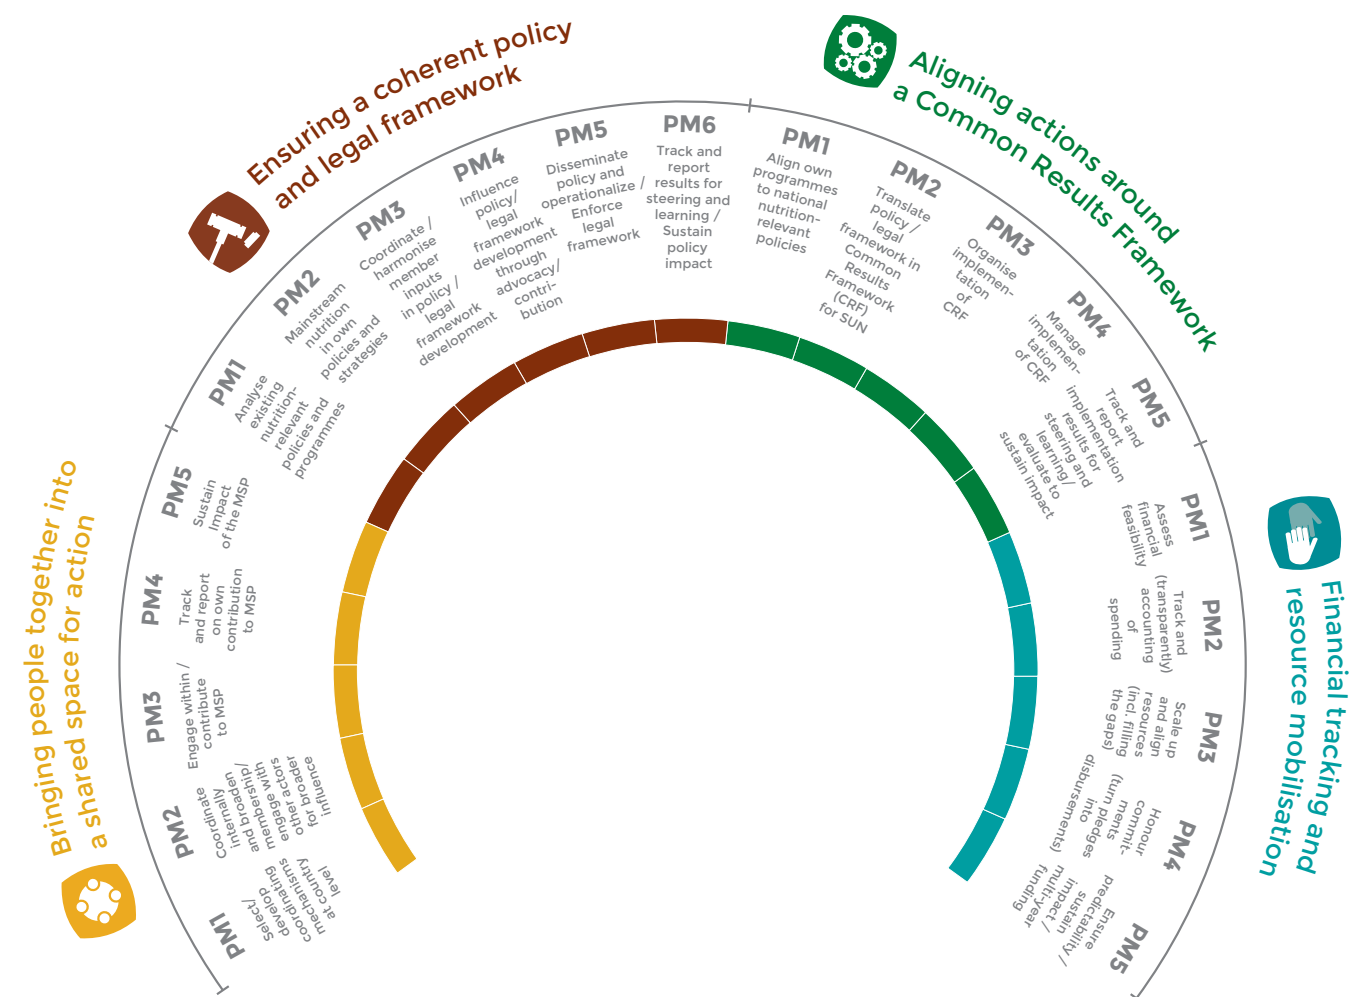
Ensuring a coherent policy and legal framework

Aligning actions around a Common Results Framework

Bringing people together into a shared space for action

Financial tracking and resource mobilisation

PM1
Select/ develop coordinating mechanisms at country level

PM2
Coordinate internally and broaden membership/ engage with other actors for broader influence

PM3
Engage within / contribute to MSP

PM4
Track and report on own contribution to MSP

PM5
Sustain impact of the MSP

PM1
Analyse existing nutrition-relevant policies and programmes

PM2
Mainstream nutrition in own policies and strategies

PM3
Coordinate / harmonise member inputs in policy / legal framework development

PM4
Influence policy/ legal framework development through advocacy/ contribution

PM5
Disseminate policy and operationalize / Enforce legal framework

PM6
Track and report results for steering and learning / Sustain policy impact

PM1
Align own programmes to national nutrition-relevant policies

PM2
Translate policy / legal framework in Common Results Framework (CRF) for SUN

PM3
Organise implementation of CRF

PM4
Manage implementation of CRF

PM5
Track and report implementation results for steering and learning/ evaluate to sustain impact

PM1
Assess financial feasibility

PM2
Track and (transparently) accounting of spending

PM3
Scale up and align resources (incl. filling the gaps)

PM4
Honour commitments (turn pledges into disbursements)

PM5
Ensure predictability / sustain impact / multi-year funding